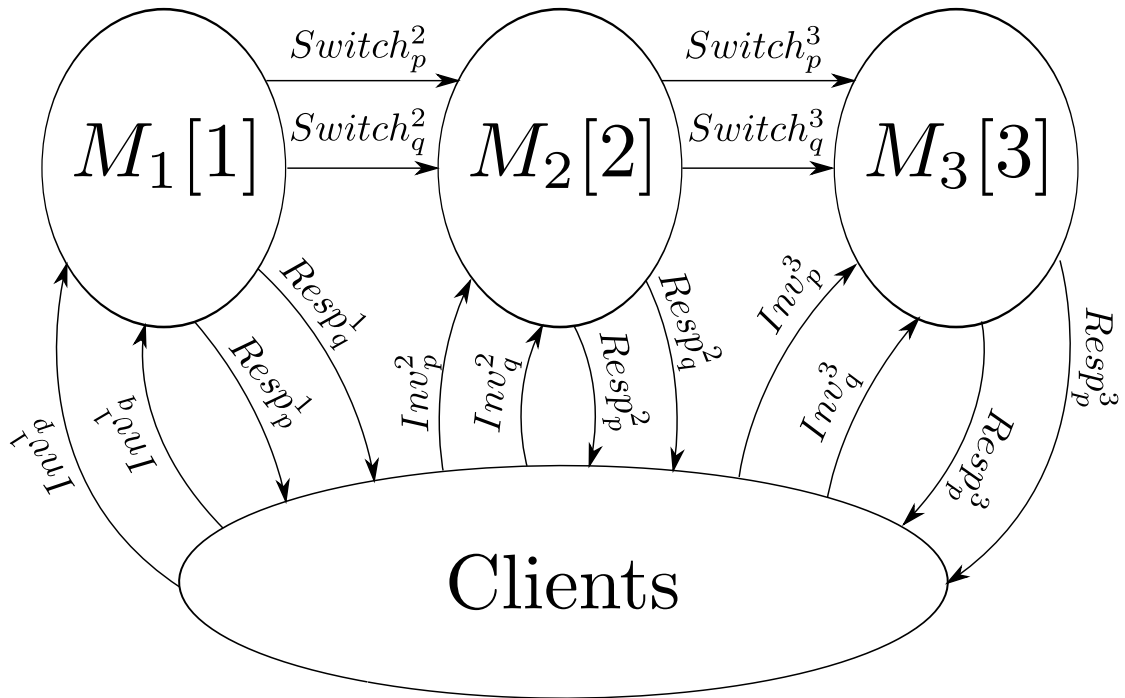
$Switch_p^2$
$Switch_q^2$
$Switch_p^3$
$Switch_q^3$
$M_1[1]$
$M_2[2]$
$M_3[3]$
$Resp_q^1$
$Resp_p^1$
$Inv_p^1$
$Inv_q^1$
$Inv_p^2$
$Inv_q^2$
$Resp_p^2$
$Resp_q^2$
$Inv_p^3$
$Inv_q^3$
$Resp_p^3$
$Resp_p^3$
Clients